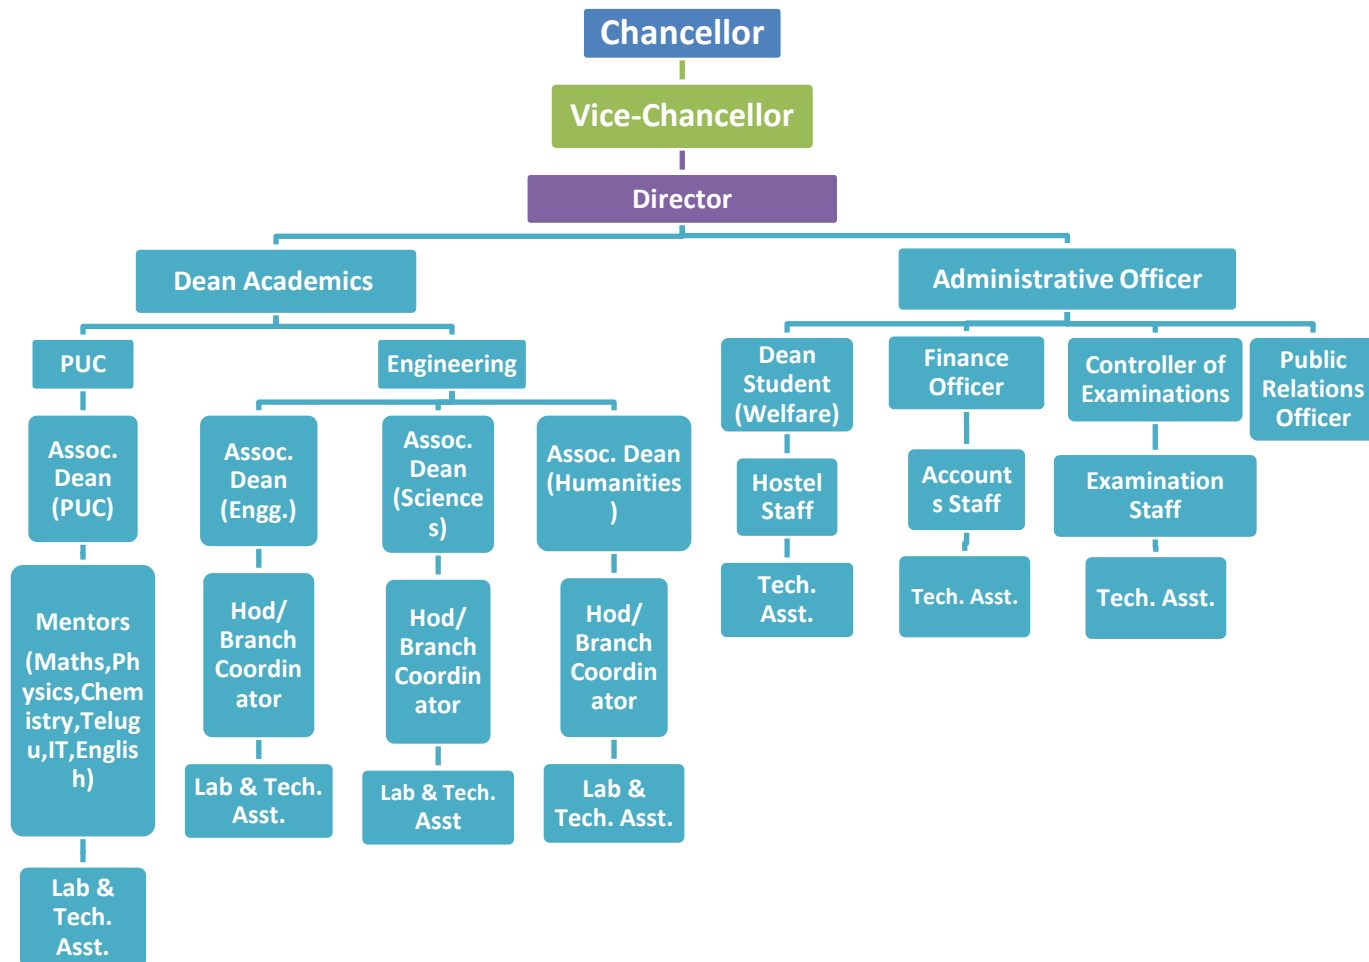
Chancellor

Vice-Chancellor

Director

Dean Academics

Administrative Officer

PUC

Engineering

Assoc. Dean (PUC)

Mentors

(Maths,Physics,Chemistry,Telugu,IT,English)

Lab & Tech. Asst.

Assoc. Dean (Engg.)

Hod/ Branch Coordinator

Lab & Tech. Asst.

Assoc. Dean (Sciences)

Hod/ Branch Coordinator

Lab & Tech. Asst

Assoc. Dean (Humanities)

Hod/ Branch Coordinator

Lab & Tech. Asst.

Dean Student (Welfare)

Hostel Staff

Tech. Asst.

Finance Officer

Accounts Staff

Tech. Asst.

Controller of Examinations

Examination Staff

Tech. Asst.

Public Relations Officer